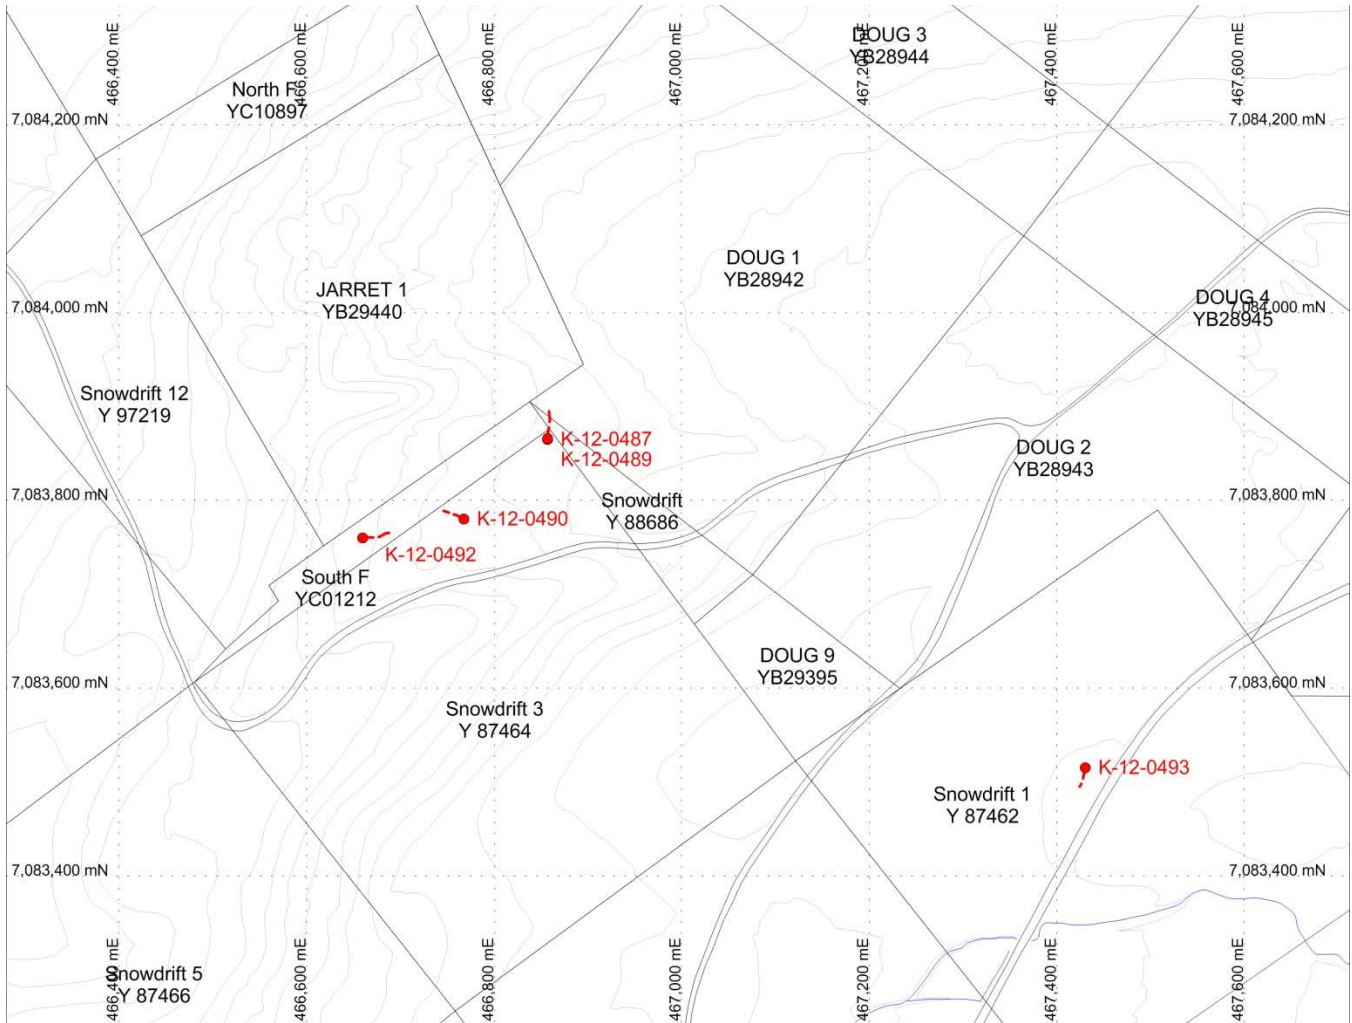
466,400 mE
466,600 mE
466,800 mE
467,000 mE
467,200 mE
467,400 mE
467,600 mE

DOUG 3
YB28944

North F
YC10897

7,084,200 mN
7,084,200 mN

DOUG 1
YB28942

JARRET 1
YB29440

7,084,000 mN
DOUG 4
YB28945
7,084,000 mN

Snowdrift 12
Y 97219

K-12-0487
K-12-0489

DOUG 2
YB28943

7,083,800 mN
Snowdrift
Y 88686
7,083,800 mN

K-12-0490

K-12-0492

South F
YC01212

DOUG 9
YB29395

7,083,600 mN
7,083,600 mN

Snowdrift 3
Y 87464

K-12-0493

Snowdrift 1
Y 87462

7,083,400 mN
7,083,400 mN

Snowdrift 5
Y 87466

466,400 mE
466,600 mE
466,800 mE
467,000 mE
467,200 mE
467,400 mE
467,600 mE